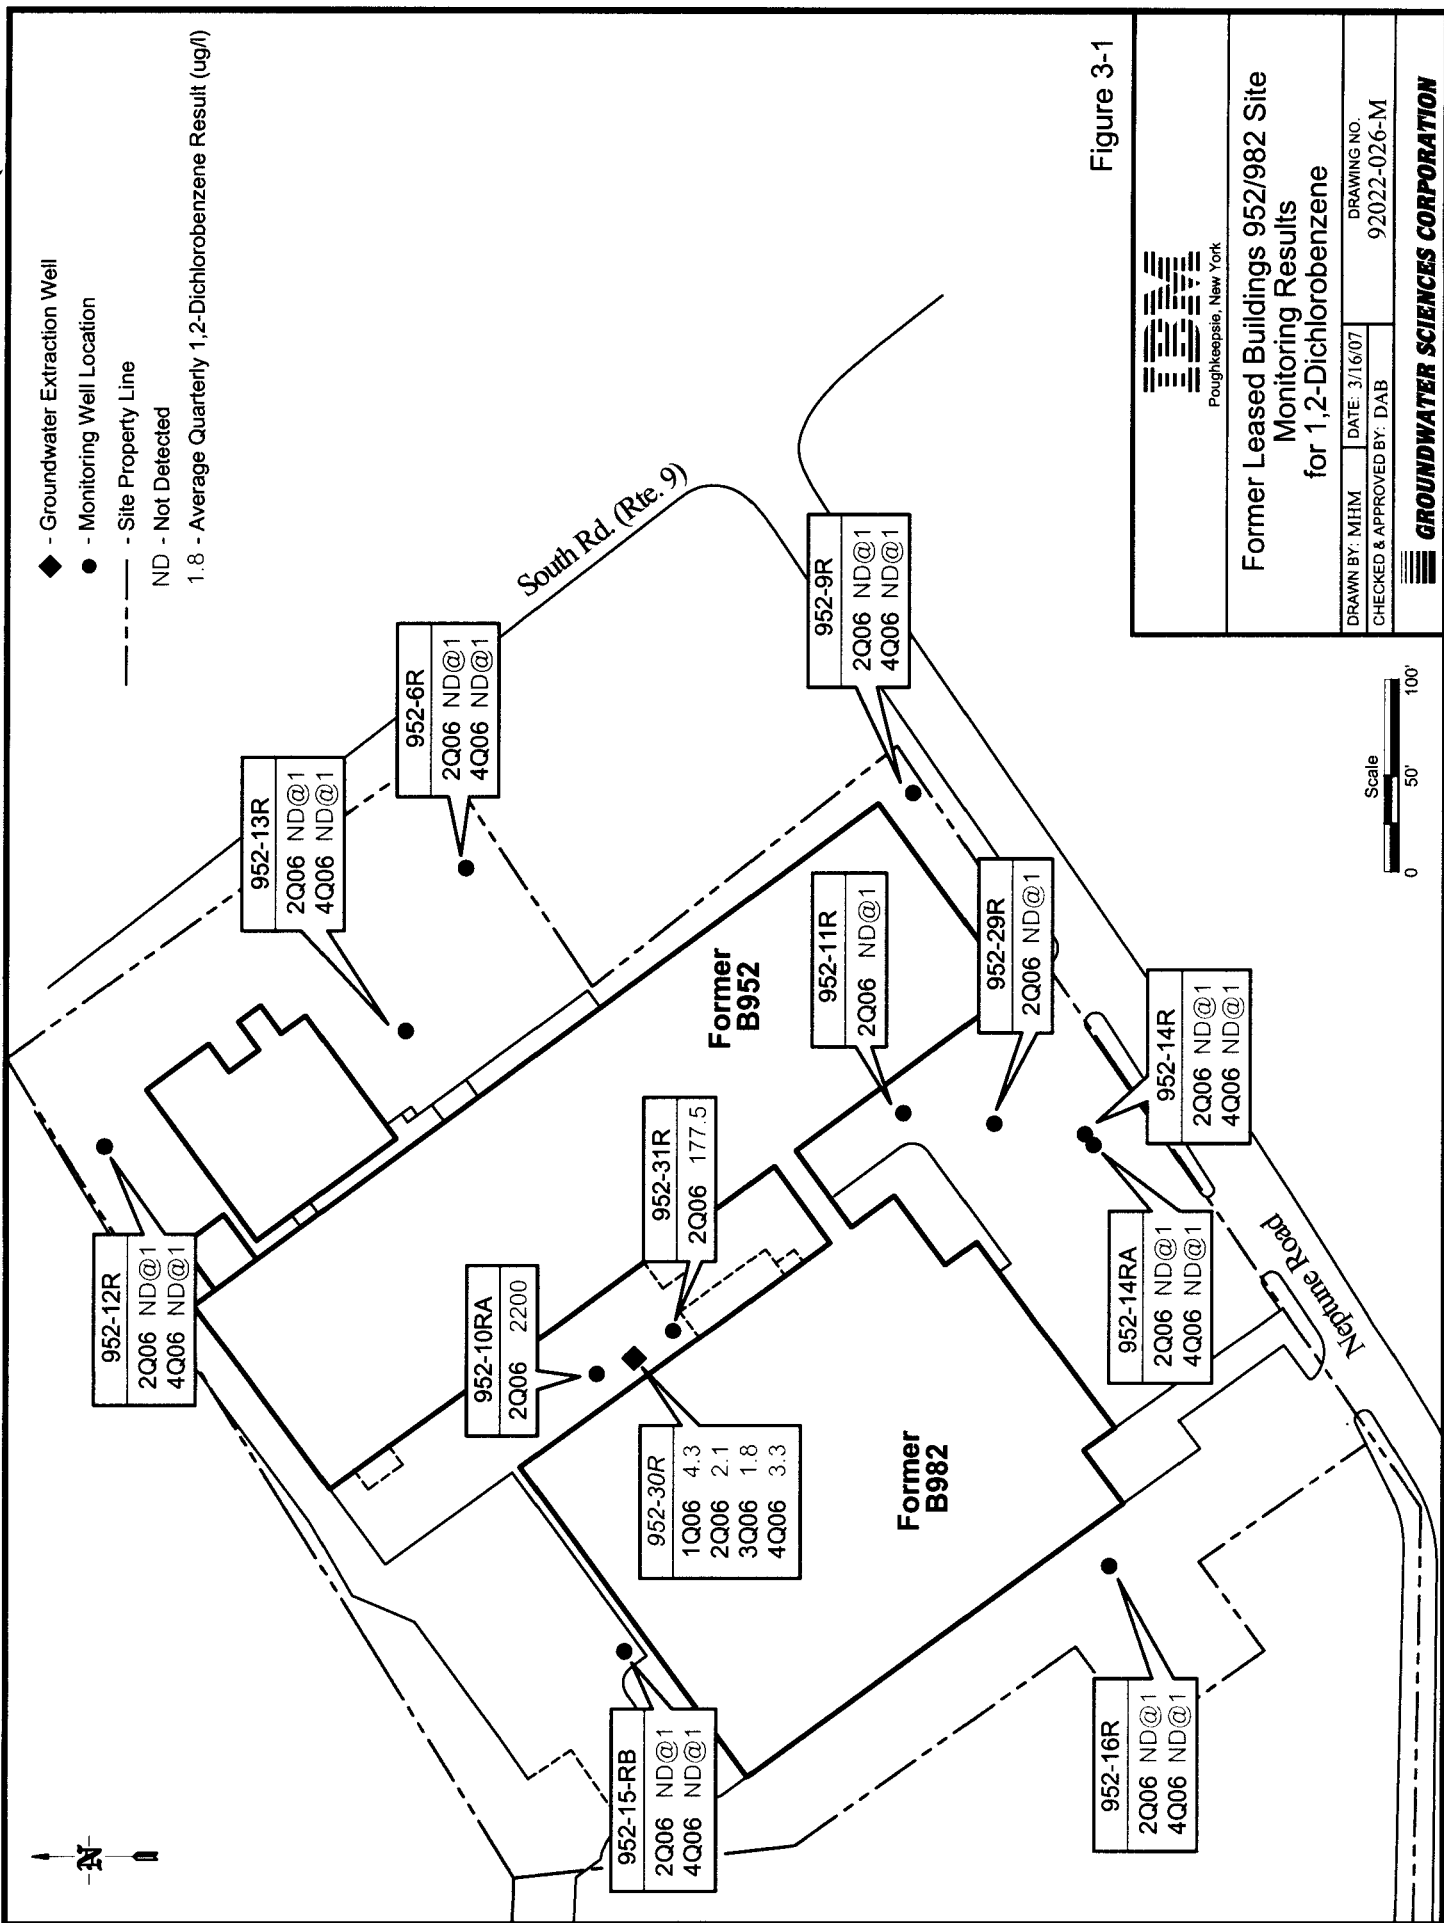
- Groundwater Extraction Well
- Monitoring Well Location
- Site Property Line
ND - Not Detected
1.8 - Average Quarterly 1,2-Dichlorobenzene Result (ug/l)

Figure 3-1

IBM
Poughkeepsie, New York

Former Leased Buildings 952/982 Site Monitoring Results for 1,2-Dichlorobenzene

DRAWN BY: MHM
DATE: 3/16/07
DRAWING NO. 92022-026-M
CHECKED & APPROVED BY: DAB

GROUNDWATER SCIENCES CORPORATION

Scale
0 50' 100'

South Rd. (Rte. 9)

Neptune Road

N

Former B952

Former B982

952-12R
2Q06 ND@1
4Q06 ND@1

952-13R
2Q06 ND@1
4Q06 ND@1

952-6R
2Q06 ND@1
4Q06 ND@1

952-9R
2Q06 ND@1
4Q06 ND@1

952-11R
2Q06 ND@1

952-29R
2Q06 ND@1

952-14R
2Q06 ND@1
4Q06 ND@1

952-14RA
2Q06 ND@1
4Q06 ND@1

952-31R
2Q06 177.5

952-10RA
2Q06 2200

952-30R
1Q06 4.3
2Q06 2.1
3Q06 1.8
4Q06 3.3

952-15-RB
2Q06 ND@1
4Q06 ND@1

952-16R
2Q06 ND@1
4Q06 ND@1